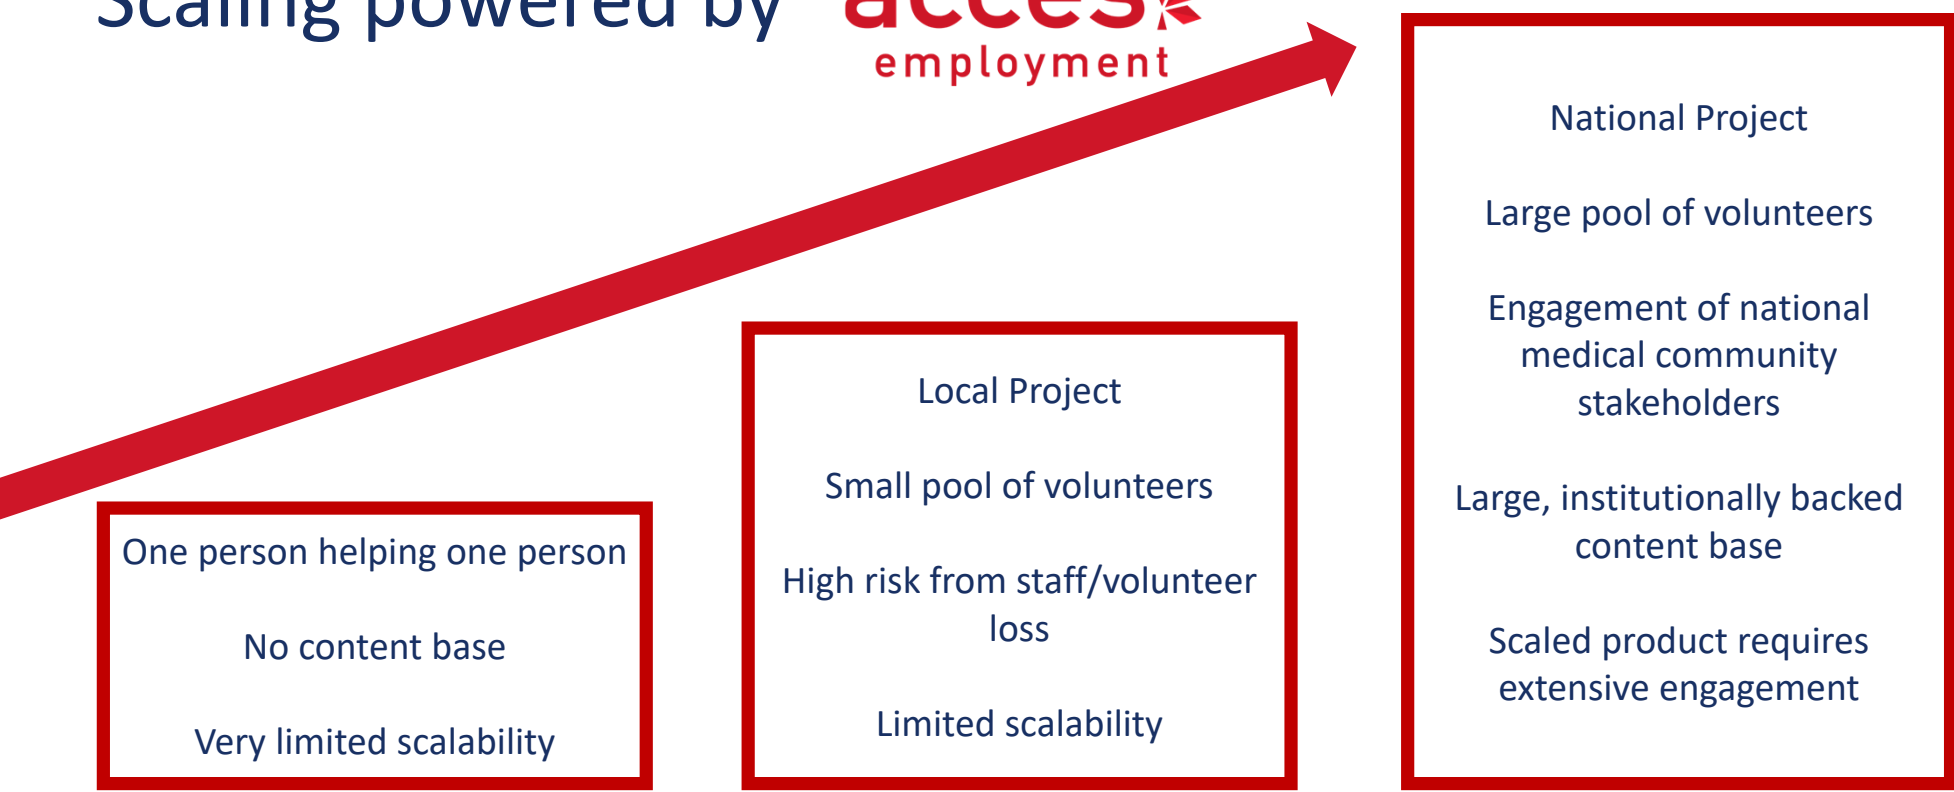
Scaling powered by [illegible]
employment

National Project

Large pool of volunteers

Engagement of national medical community stakeholders

Large, institutionally backed content base

Scaled product requires extensive engagement

Local Project

Small pool of volunteers

High risk from staff/volunteer loss

Limited scalability

One person helping one person

No content base

Very limited scalability